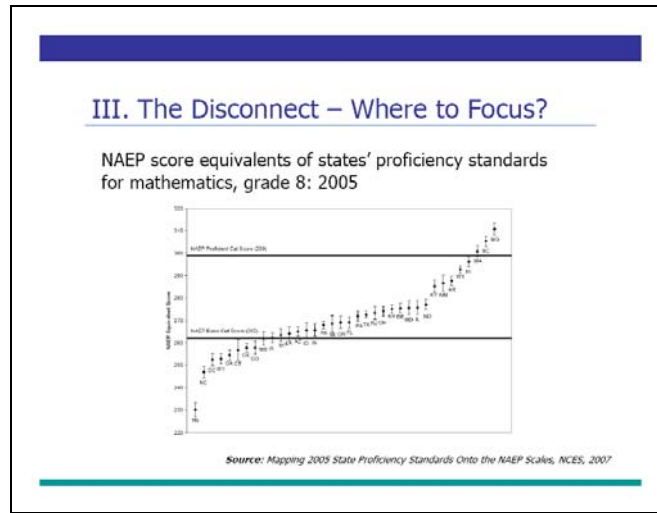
III. The Disconnect – Where to Focus?

NAEP score equivalents of states' proficiency standards for mathematics, grade 8: 2005

NAEP Proficient Cut Score (299)

NAEP Basic Cut Score (262)

NAEP Equivalent Score

320
310
300
290
280
270
260
250
240
230
220

TN
NC
GA
WV
OK
CT
CO
MS
WA
FL
MO
SC
MA
WY
ME
NM
KY
HI

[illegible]

Source: Mapping 2005 State Proficiency Standards Onto the NAEP Scales, NCES, 2007